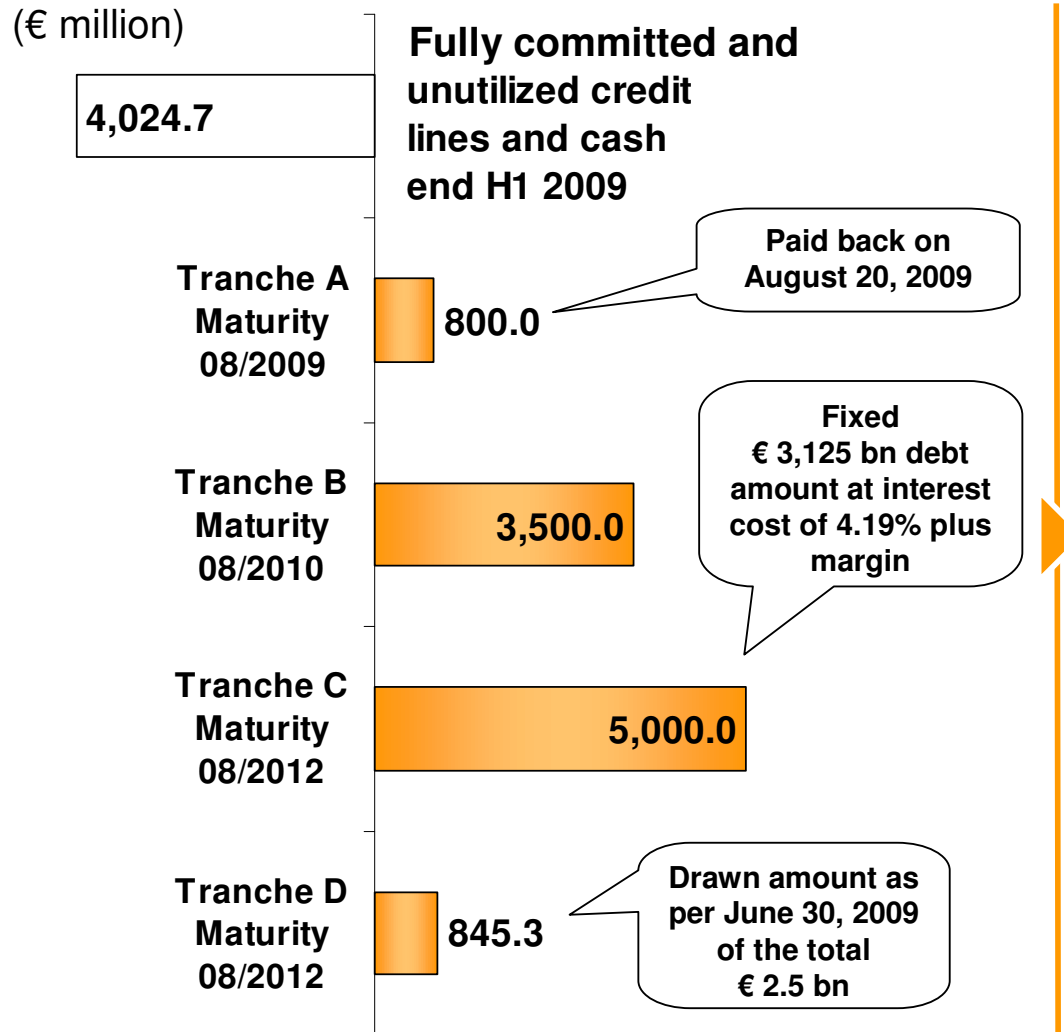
(€ million)

4,024.7

Fully committed and unutilized credit lines and cash end H1 2009

Tranche A Maturity 08/2009

800.0

Paid back on August 20, 2009

Tranche B Maturity 08/2010

3,500.0

Fixed € 3,125 bn debt amount at interest cost of 4.19% plus margin

Tranche C Maturity 08/2012

5,000.0

Tranche D Maturity 08/2012

845.3

Drawn amount as per June 30, 2009 of the total € 2.5 bn